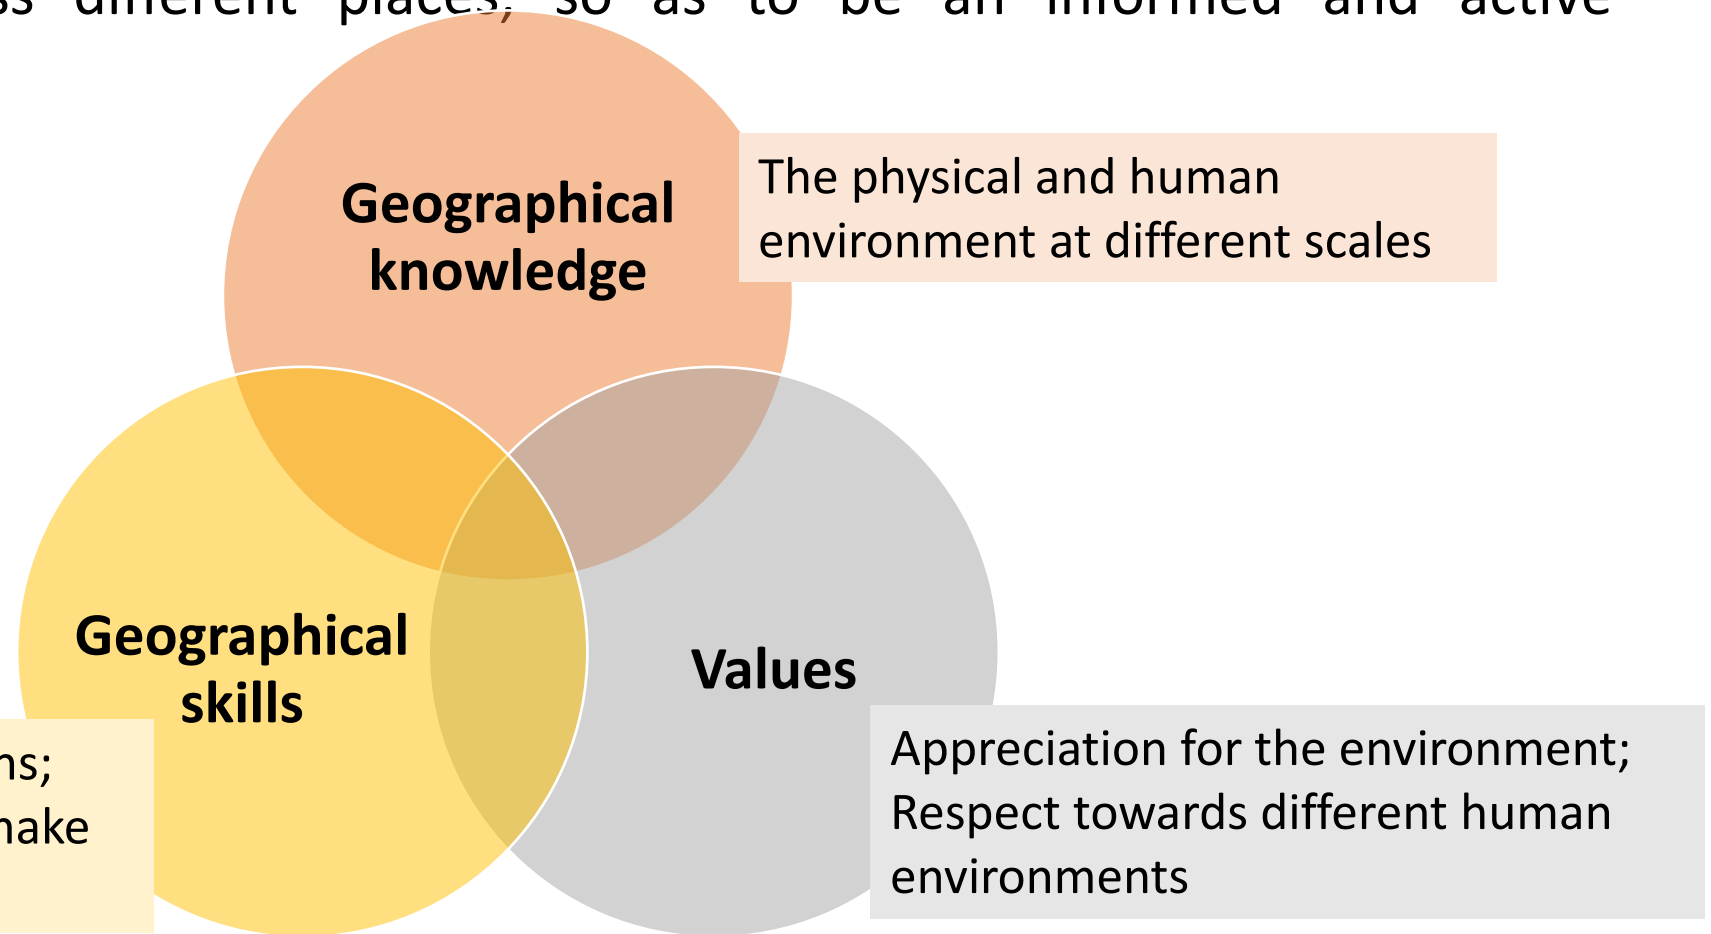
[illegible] different places, so as to be an informed and active

Geographical knowledge

The physical and human environment at different scales

Geographical skills

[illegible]ns;
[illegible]ake

Values

Appreciation for the environment; Respect towards different human environments